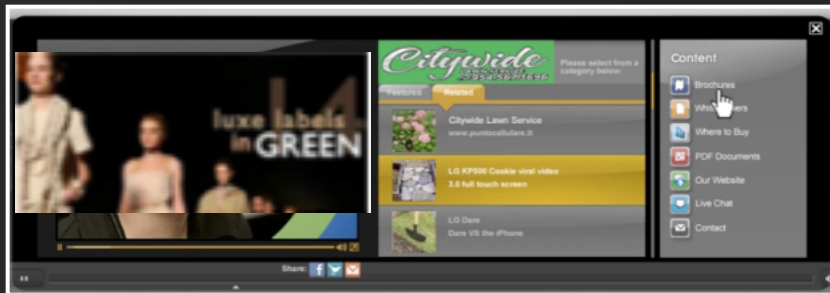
luxe labels in GREEN

Citywide

Please select from a category below:

Featured Related

Citywide Lawn Service
www.puntocellulare.it

LG KP500 Cookie viral video
3.0 full touch screen

LG Dare
Dare VS the iPhone

Content

Brochures

White Papers

Where to Buy

PDF Documents

Our Website

Live Chat

Contact

Share: